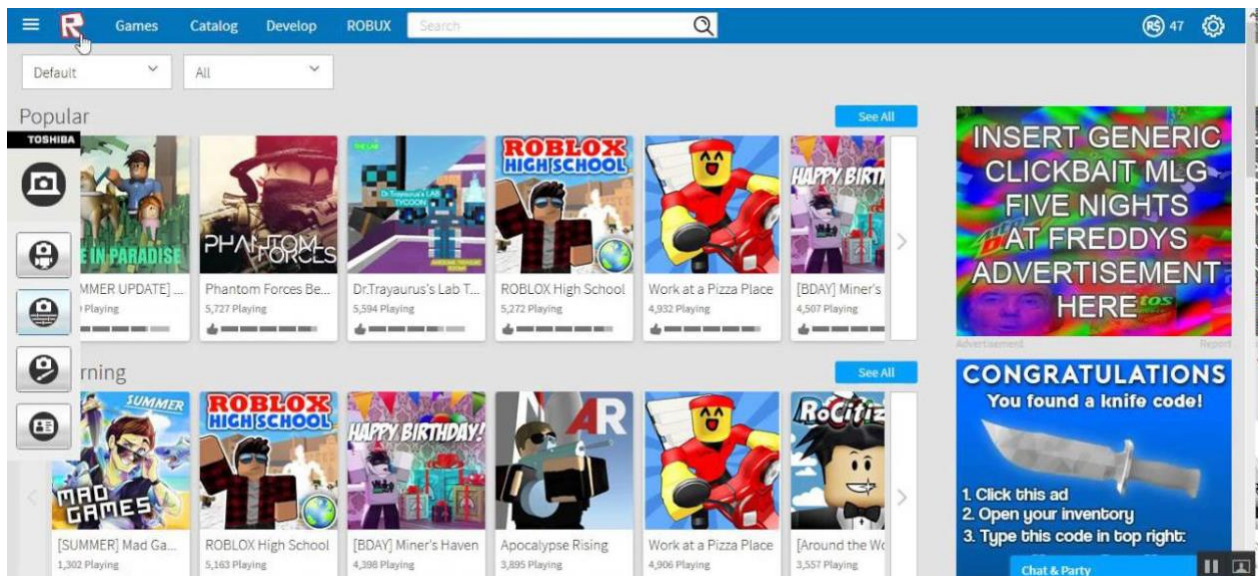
Games Catalog Develop ROBUX Search

47

Default All

Popular

See All

TOSHIBA

E IN PARADISE

MMER UPDATE] ...
Playing

PHANTOM FORCES
Phantom Forces Be...
5,727 Playing

Dr.Trayaurus's LAB TYCOON
Dr.Trayaurus's Lab T...
5,594 Playing

ROBLOX HIGH SCHOOL
ROBLOX High School
5,272 Playing

Work at a Pizza Place
4,932 Playing

HAPPY BIRT
[BDAY] Miner's
4,507 Playing

INSERT GENERIC CLICKBAIT MLG FIVE NIGHTS AT FREDDYS ADVERTISEMENT HERE

Advertisement Report

rning

See All

SUMMER
MAD GAMES
[SUMMER] Mad Ga...
1,302 Playing

ROBLOX HIGH SCHOOL
ROBLOX High School
5,163 Playing

HAPPY BIRTHDAY!
[BDAY] Miner's Haven
4,398 Playing

AR
Apocalypse Rising
3,895 Playing

Work at a Pizza Place
4,906 Playing

RoCitiz
[Around the W
3,557 Playing

CONGRATULATIONS
You found a knife code!
1. Click this ad
2. Open your inventory
3. Type this code in top right:

Chat & Party